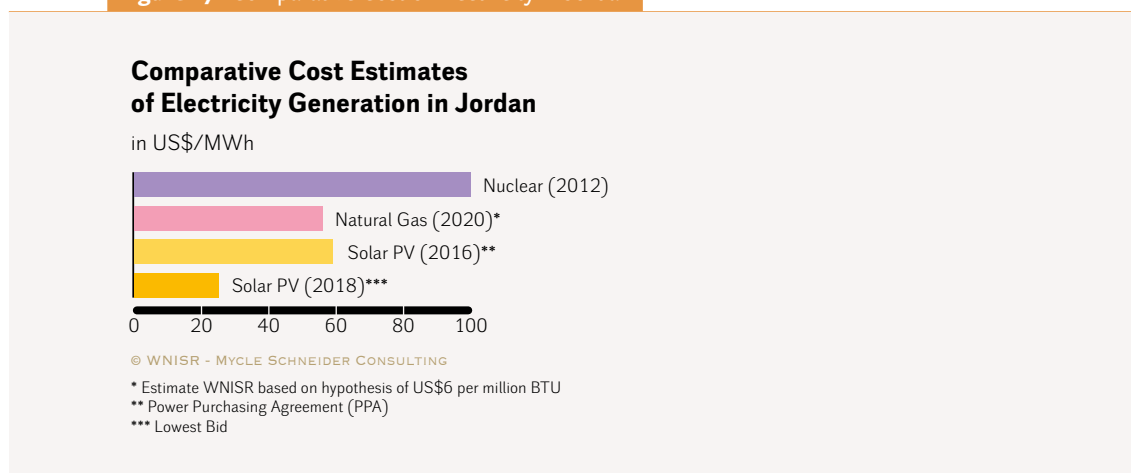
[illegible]

Comparative Cost Estimates of Electricity Generation in Jordan

in US$/MWh

Nuclear (2012)

Natural Gas (2020)*

Solar PV (2016)**

Solar PV (2018)***

0 20 40 60 80 100

© WNISR - Mycle Schneider Consulting

* Estimate WNISR based on hypothesis of US$6 per million BTU
** Power Purchasing Agreement (PPA)
*** Lowest Bid